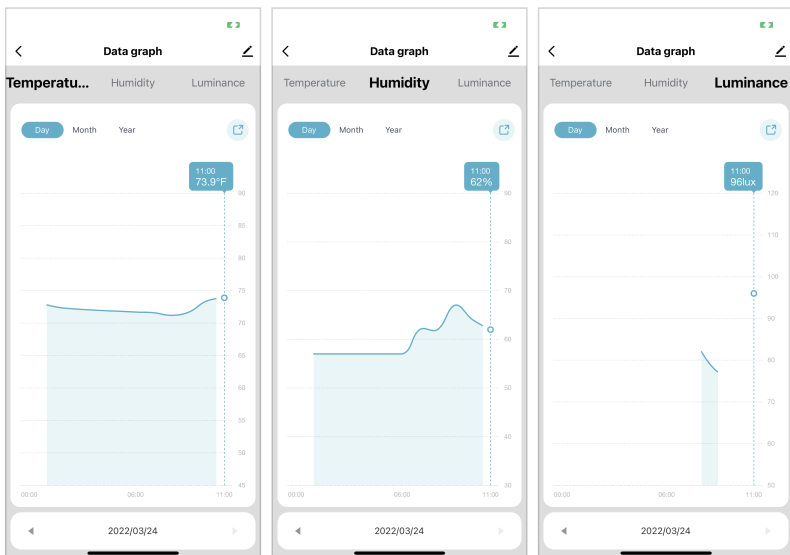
Data graph

Temperatu... Humidity Luminance

Day Month Year

11:00
73.9°F

90
85
80
75
70
65
60
55
50
45

00:00 06:00 11:00

2022/03/24

Data graph

Temperature Humidity Luminance

Day Month Year

11:00
62%

90
80
70
60
50
40
30

00:00 06:00 11:00

2022/03/24

Data graph

Temperature Humidity Luminance

Day Month Year

11:00
96lux

120
110
100
90
80
70
60
50

00:00 06:00 11:00

2022/03/24